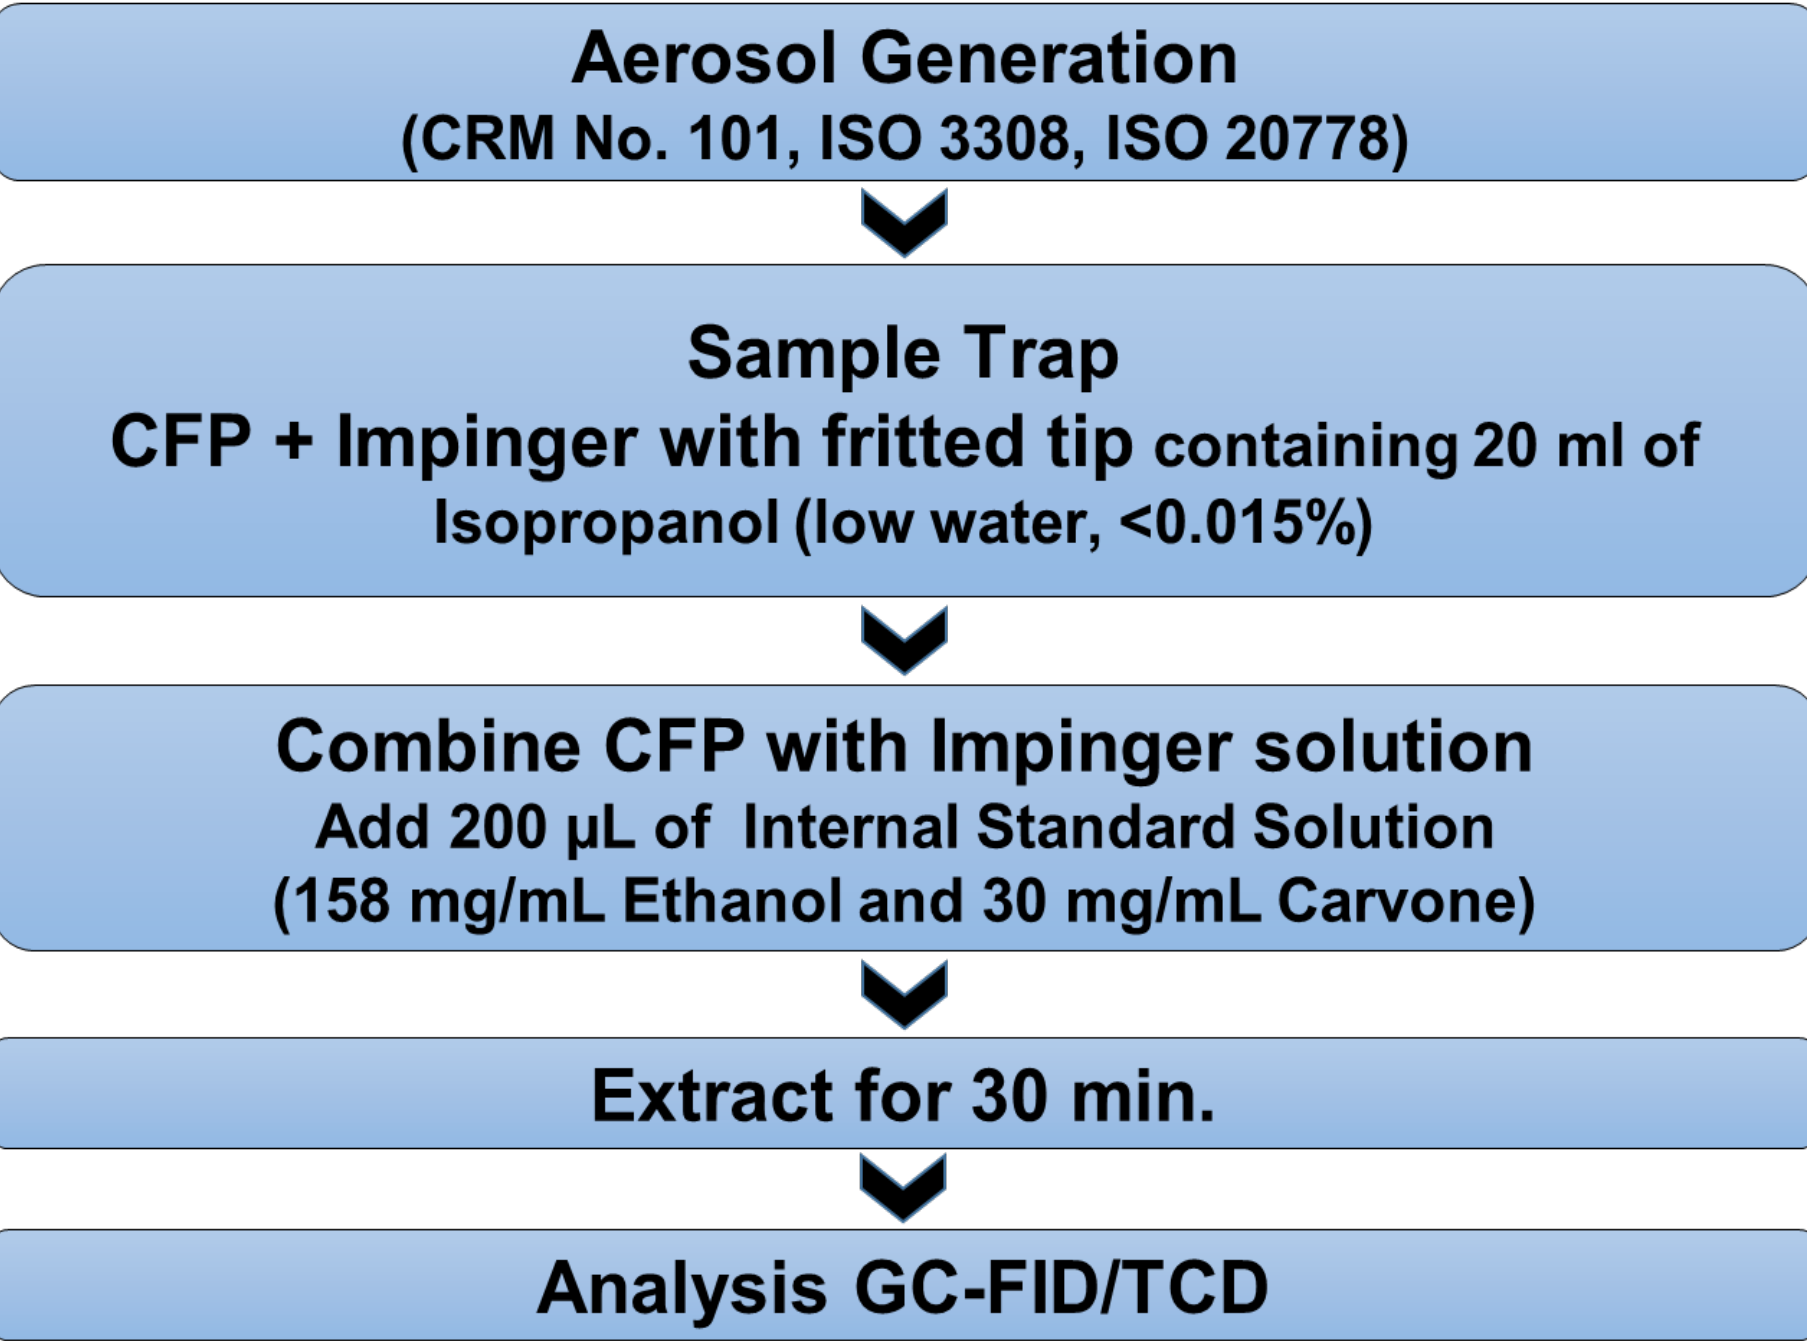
Aerosol Generation
(CRM No. 101, ISO 3308, ISO 20778)

Sample Trap
CFP + Impinger with fritted tip containing 20 ml of Isopropanol (low water, <0.015%)

Combine CFP with Impinger solution
Add 200 µL of Internal Standard Solution
(158 mg/mL Ethanol and 30 mg/mL Carvone)

Extract for 30 min.

Analysis GC-FID/TCD